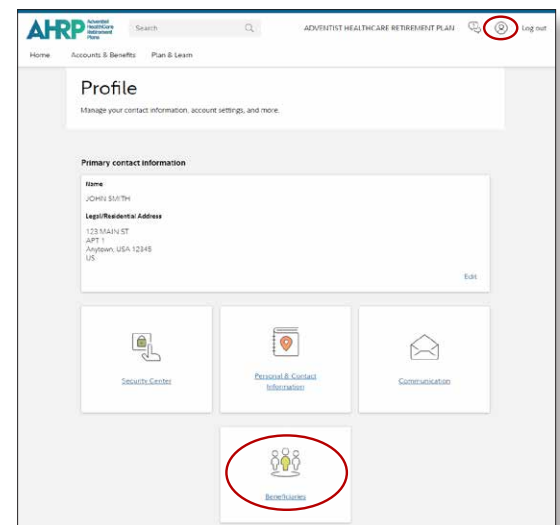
AHRP Adventist Healthcare Retirement Plans

Search

ADVENTIST HEALTHCARE RETIREMENT PLAN

Log out

Home Accounts & Benefits Plan & Learn

Profile

Manage your contact information, account settings, and more.

Primary contact information

Name

JOHN SMITH

Legal/Residential Address

123 MAIN ST
APT 1
Anytown, USA 12345
US

Edit

Security Center

Personal & Contact Information

Communication

Beneficiaries